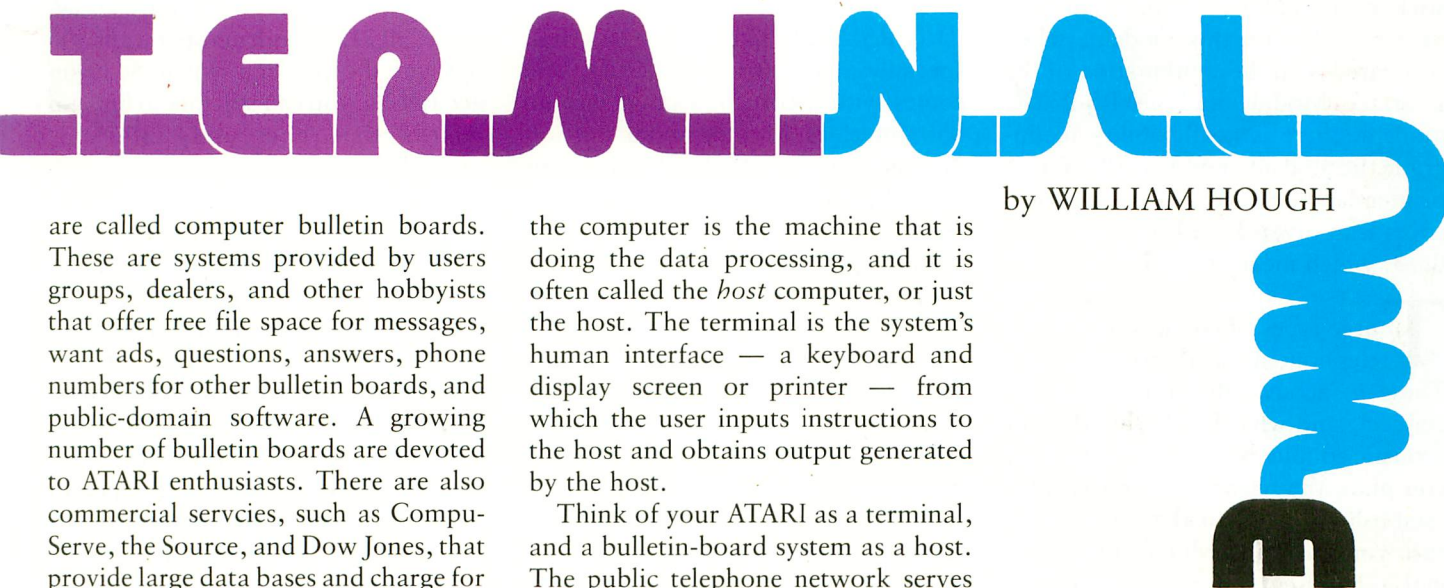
T.E.R.M.I.N.A.L

by WILLIAM HOUGH

are called computer bulletin boards. These are systems provided by users groups, dealers, and other hobbyists that offer free file space for messages, want ads, questions, answers, phone numbers for other bulletin boards, and public-domain software. A growing number of bulletin boards are devoted to ATARI enthusiasts. There are also commercial servcies, such as CompuServe, the Source, and Dow Jones, that provide large data bases and charge for

the computer is the machine that is doing the data processing, and it is often called the *host* computer, or just the host. The terminal is the system's human interface — a keyboard and display screen or printer — from which the user inputs instructions to the host and obtains output generated by the host.

Think of your ATARI as a terminal, and a bulletin-board system as a host. The public telephone network serves